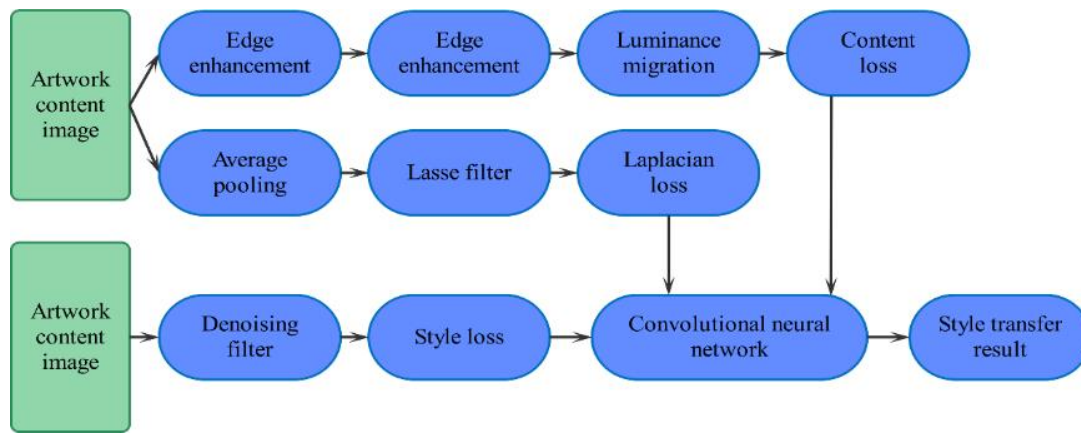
Artwork content image

Edge enhancement

Edge enhancement

Luminance migration

Content loss

Average pooling

Lasse filter

Laplacian loss

Artwork content image

Denoising filter

Style loss

Convolutional neural network

Style transfer result